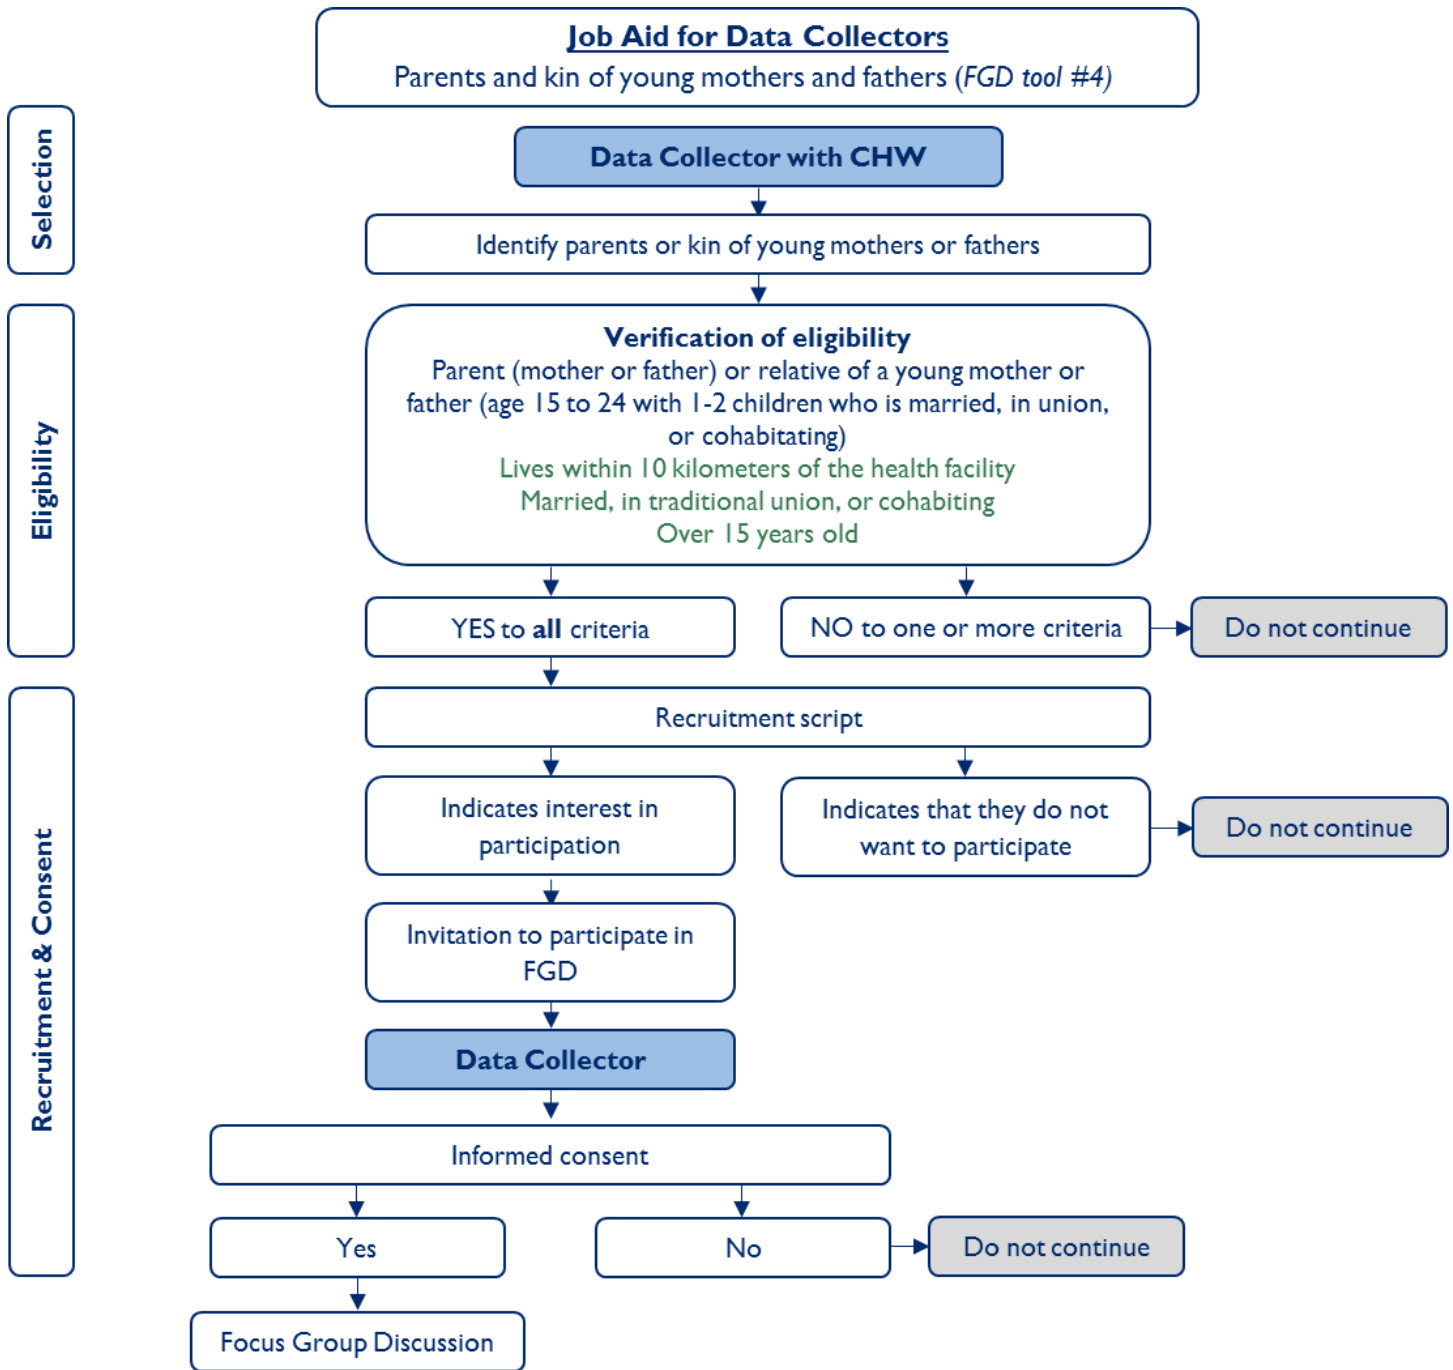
Job Aid for Data Collectors
Parents and kin of young mothers and fathers (FGD tool #4)

Selection

Data Collector with CHW

Identify parents or kin of young mothers or fathers

Eligibility

Verification of eligibility
Parent (mother or father) or relative of a young mother or father (age 15 to 24 with 1-2 children who is married, in union, or cohabitating)
Lives within 10 kilometers of the health facility
Married, in traditional union, or cohabiting
Over 15 years old

YES to all criteria

NO to one or more criteria

Do not continue

Recruitment & Consent

Recruitment script

Indicates interest in participation

Indicates that they do not want to participate

Do not continue

Invitation to participate in FGD

Data Collector

Informed consent

Yes

No

Do not continue

Focus Group Discussion